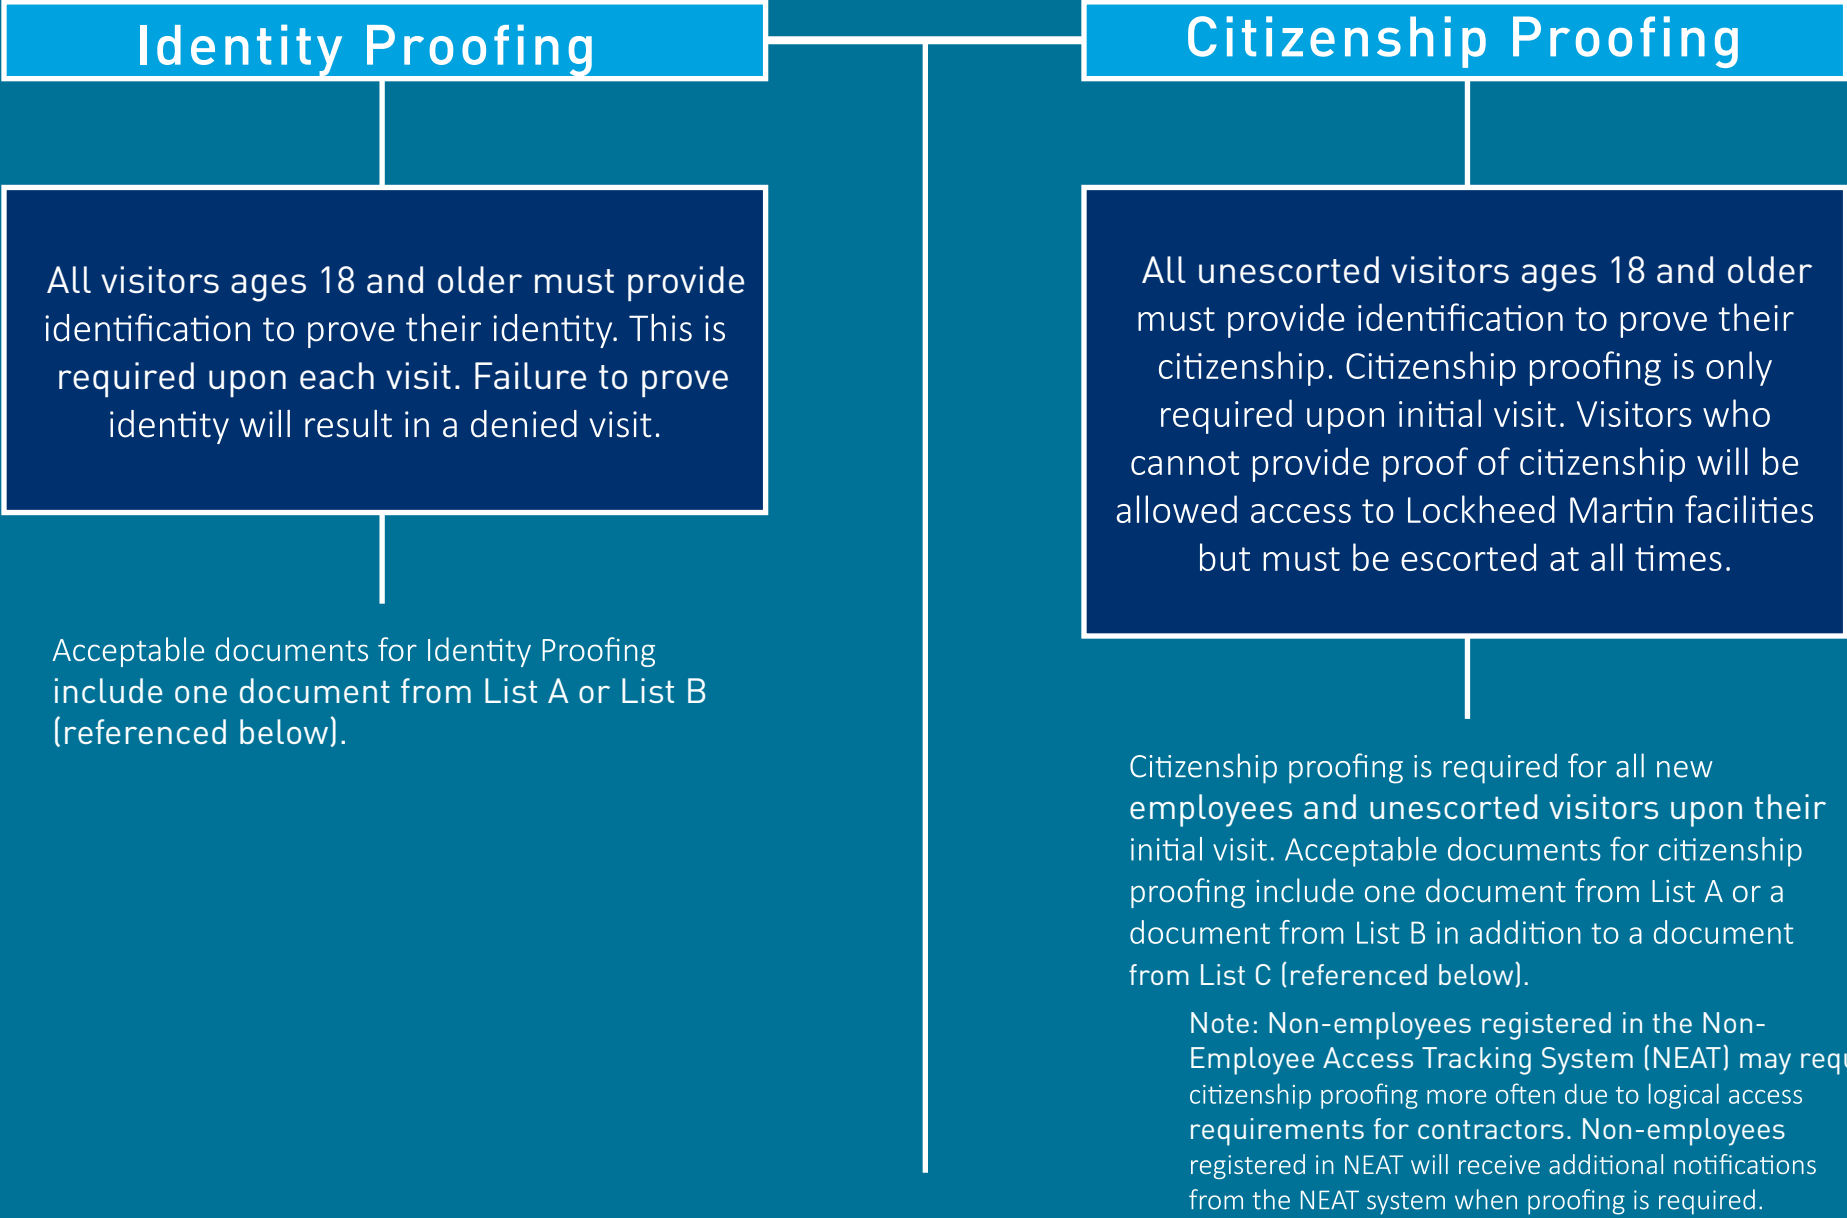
Identity Proofing

All visitors ages 18 and older must provide identification to prove their identity. This is required upon each visit. Failure to prove identity will result in a denied visit.

Acceptable documents for Identity Proofing include one document from List A or List B (referenced below).

Citizenship Proofing

All unescorted visitors ages 18 and older must provide identification to prove their citizenship. Citizenship proofing is only required upon initial visit. Visitors who cannot provide proof of citizenship will be allowed access to Lockheed Martin facilities but must be escorted at all times.

Citizenship proofing is required for all new employees and unescorted visitors upon their initial visit. Acceptable documents for citizenship proofing include one document from List A or a document from List B in addition to a document from List C (referenced below).

Note: Non-employees registered in the Non-Employee Access Tracking System (NEAT) may requ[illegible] citizenship proofing more often due to logical access requirements for contractors. Non-employees registered in NEAT will receive additional notifications from the NEAT system when proofing is required.